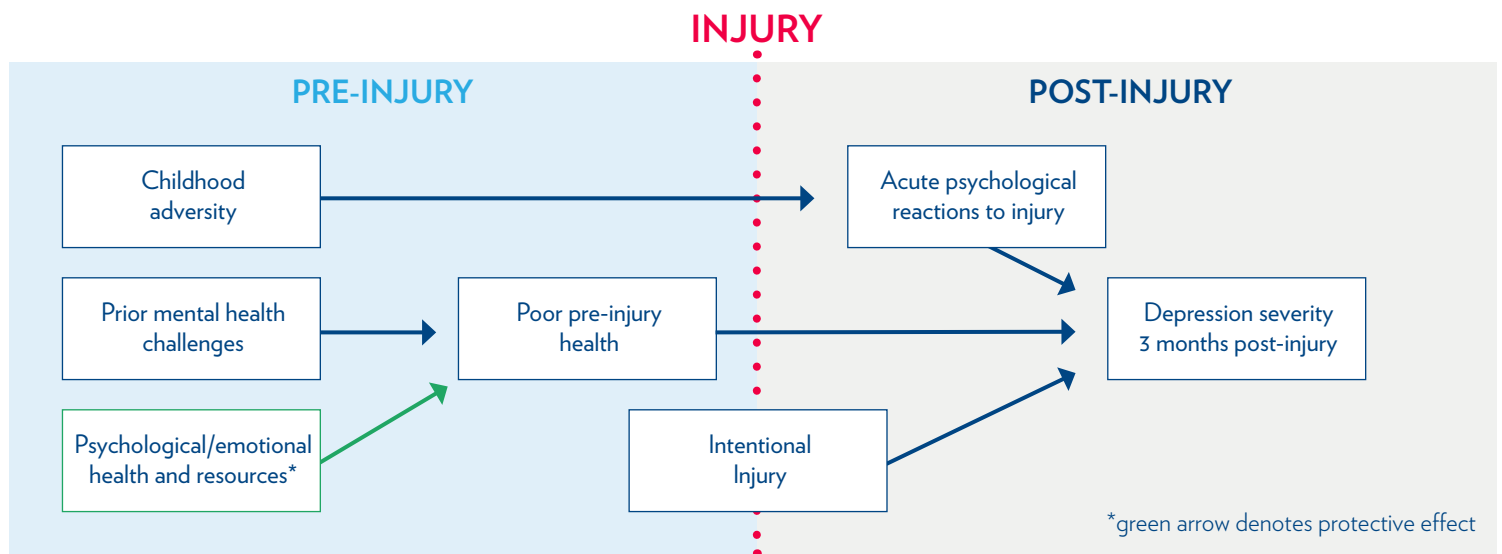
INJURY

PRE-INJURY

POST-INJURY

Childhood adversity

Acute psychological reactions to injury

Prior mental health challenges

Poor pre-injury health

Depression severity 3 months post-injury

Psychological/emotional health and resources*

Intentional Injury

*green arrow denotes protective effect